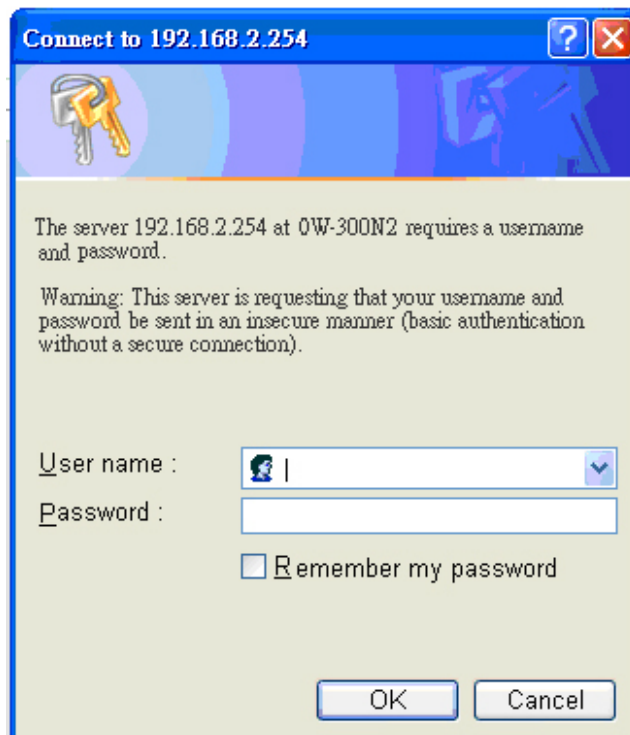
Connect to 192.168.2.254

The server 192.168.2.254 at 0W-300N2 requires a username and password.

Warning: This server is requesting that your username and password be sent in an insecure manner (basic authentication without a secure connection).

User name :

Password :

Remember my password

OK

Cancel